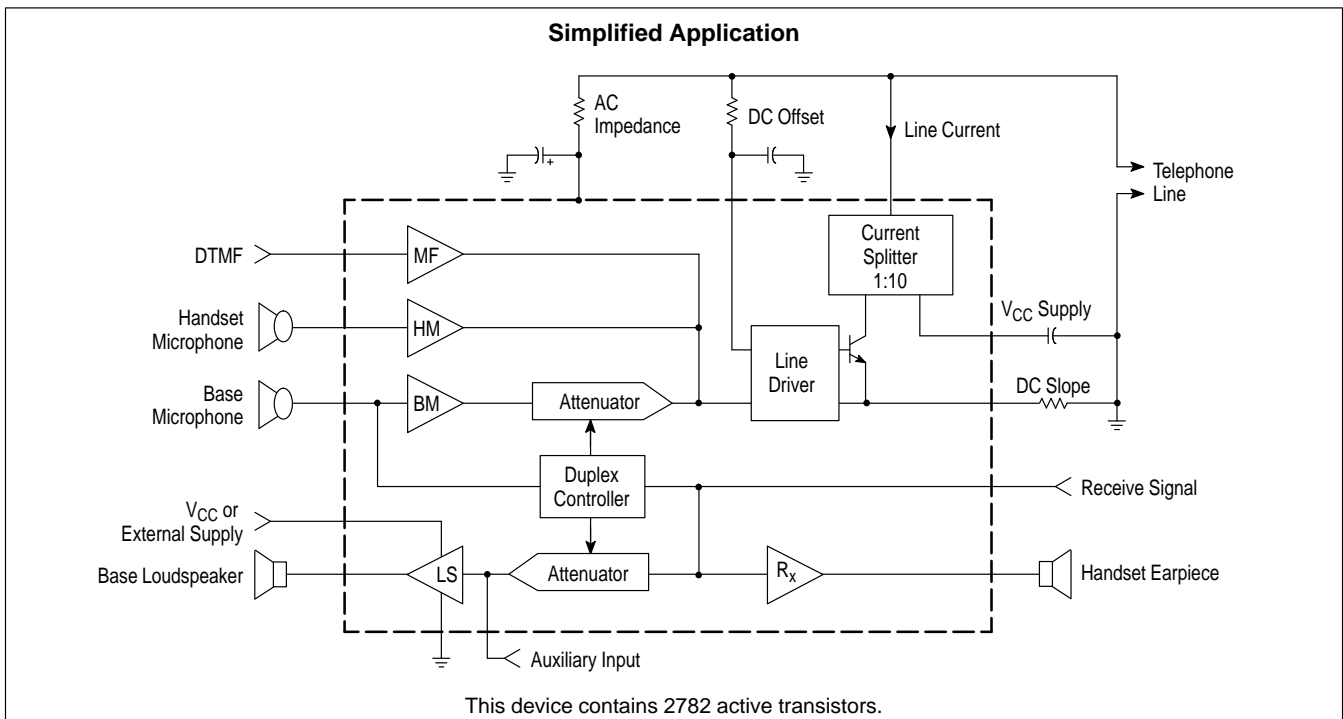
Simplified Application

AC Impedance

DC Offset

Line Current

Telephone Line

Current Splitter 1:10

DTMF

MF

Handset Microphone

HM

$V_{CC}$ Supply

Line Driver

Base Microphone

BM

Attenuator

DC Slope

Duplex Controller

Receive Signal

$V_{CC}$ or External Supply

Base Loudspeaker

LS

Attenuator

$R_x$

Handset Earpiece

Auxiliary Input

This device contains 2782 active transistors.